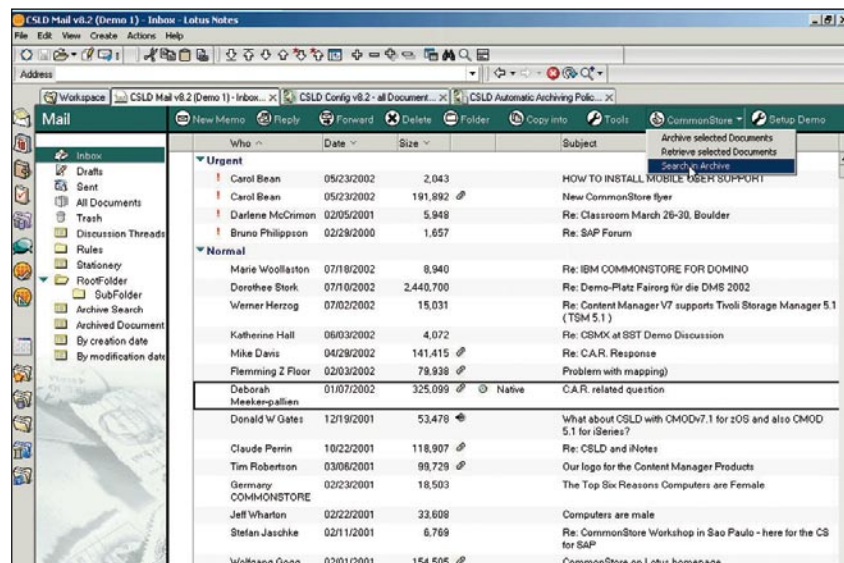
CSLD Mail v8.2 (Demo 1) - Inbox - Lotus Notes

File Edit View Create Actions Help

Address

Workspace | CSLD Mail v8.2 (Demo 1) - Inbox... × | CSLD Config v8.2 - all Document... × | CSLD Automatic Archiving Polic... ×

Mail

New Memo | Reply | Forward | Delete | Folder | Copy into | Tools | CommonStore | Setup Demo

Archive selected Documents
Retrieve selected Documents
Search in Archive

Inbox
Drafts
Sent
All Documents
Trash
Discussion Threads
Rules
Stationery
RootFolder
SubFolder
Archive Search
Archived Document
By creation date
By modification date

| Who | Date | Size | | Subject |
|---|---|---|---|---|
| ▼Urgent | | | | |
| Carol Bean | 05/23/2002 | 2,043 | | HOW TO INSTALL MOBILE USER SUPPORT |
| Carol Bean | 05/23/2002 | 191,892 | | New CommonStore flyer |
| Darlene McCrimon | 02/05/2001 | 5,948 | | Re: Classroom March 26-30, Boulder |
| Bruno Philippson | 02/29/2000 | 1,657 | | Re: SAP Forum |
| ▼Normal | | | | |
| Marie Woollaston | 07/18/2002 | 8,940 | | Re: IBM COMMONSTORE FOR DOMINO |
| Dorothee Stork | 07/10/2002 | 2,440,700 | | Re: Demo-Platz Fairorg für die DMS 2002 |
| Werner Herzog | 07/02/2002 | 15,031 | | Re: Content Manager V7 supports Tivoli Storage Manager 5.1 (TSM 5.1) |
| Katherine Hall | 06/03/2002 | 4,072 | | Re: CSMX at SST Demo Discussion |
| Mike Davis | 04/29/2002 | 141,415 | | Re: C.A.R. Response |
| Flemming Z Floor | 02/03/2002 | 79,938 | | Problem with mapping) |
| Deborah Meeker-pallien | 01/07/2002 | 325,099 | Native | C.A.R. related question |
| Donald W Gates | 12/19/2001 | 53,478 | | What about CSLD with CMODv7.1 for zOS and also CMOD 5.1 for iSeries? |
| Claude Perrin | 10/22/2001 | 118,907 | | Re: CSLD and iNotes |
| Tim Robertson | 03/08/2001 | 99,729 | | Our logo for the Content Manager Products |
| Germany COMMONSTORE | 02/23/2001 | 18,503 | | The Top Six Reasons Computers are Female |
| Jeff Wharton | 02/22/2001 | 33,608 | | Computers are male |
| Stefan Jaschke | 02/11/2001 | 6,769 | | Re: CommonStore Workshop in Sao Paulo - here for the CS for SAP |
| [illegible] | 02/01/2001 | 154,505 | | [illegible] |